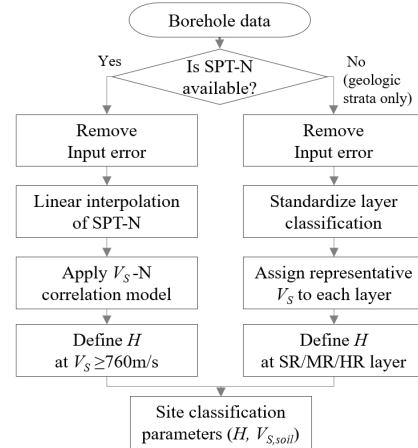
Borehole data

Is SPT-N available?

Yes

No (geologic strata only)

Remove Input error

Linear interpolation of SPT-N

Apply $V_S$-N correlation model

Define $H$ at $V_S \geq 760$m/s

Remove Input error

Standardize layer classification

Assign representative $V_S$ to each layer

Define $H$ at SR/MR/HR layer

Site classification parameters ($H$, $V_{S,soil}$)